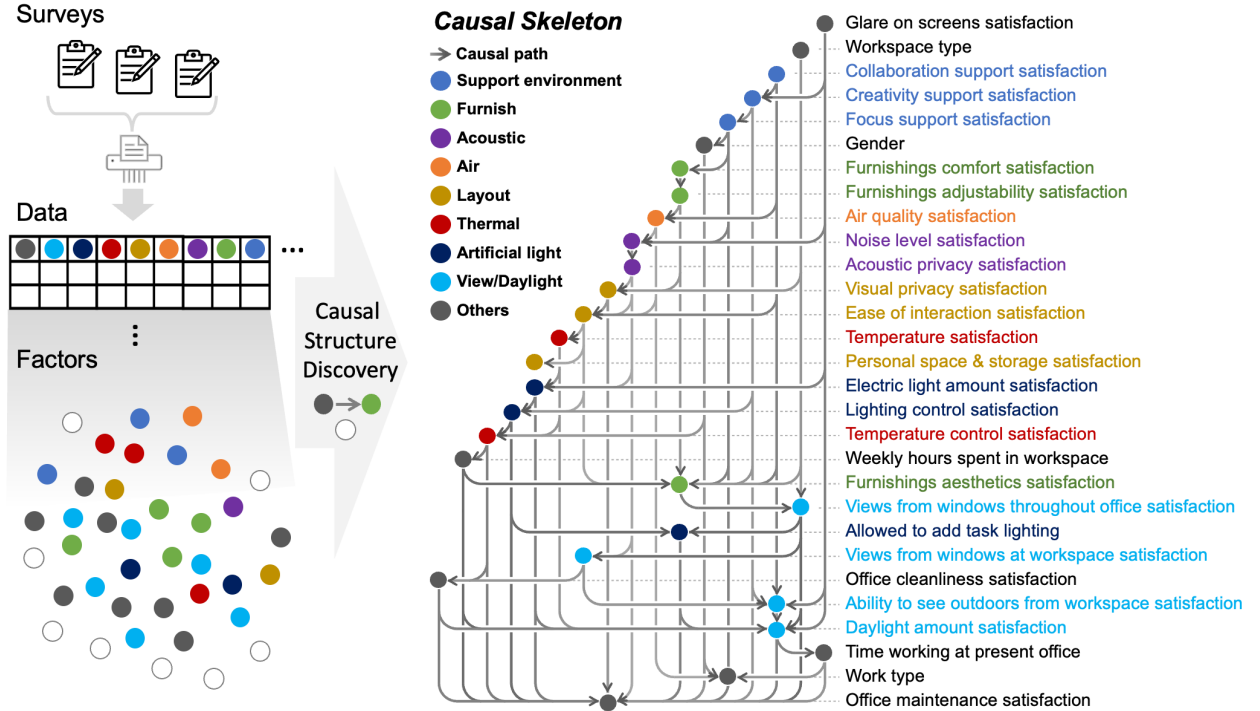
Surveys

Data

...

Factors

Causal Structure Discovery

Causal Skeleton

Causal path
Support environment
Furnish
Acoustic
Air
Layout
Thermal
Artificial light
View/Daylight
Others

Glare on screens satisfaction
Workspace type
Collaboration support satisfaction
Creativity support satisfaction
Focus support satisfaction
Gender
Furnishings comfort satisfaction
Furnishings adjustability satisfaction
Air quality satisfaction
Noise level satisfaction
Acoustic privacy satisfaction
Visual privacy satisfaction
Ease of interaction satisfaction
Temperature satisfaction
Personal space & storage satisfaction
Electric light amount satisfaction
Lighting control satisfaction
Temperature control satisfaction
Weekly hours spent in workspace
Furnishings aesthetics satisfaction
Views from windows throughout office satisfaction
Allowed to add task lighting
Views from windows at workspace satisfaction
Office cleanliness satisfaction
Ability to see outdoors from workspace satisfaction
Daylight amount satisfaction
Time working at present office
Work type
Office maintenance satisfaction